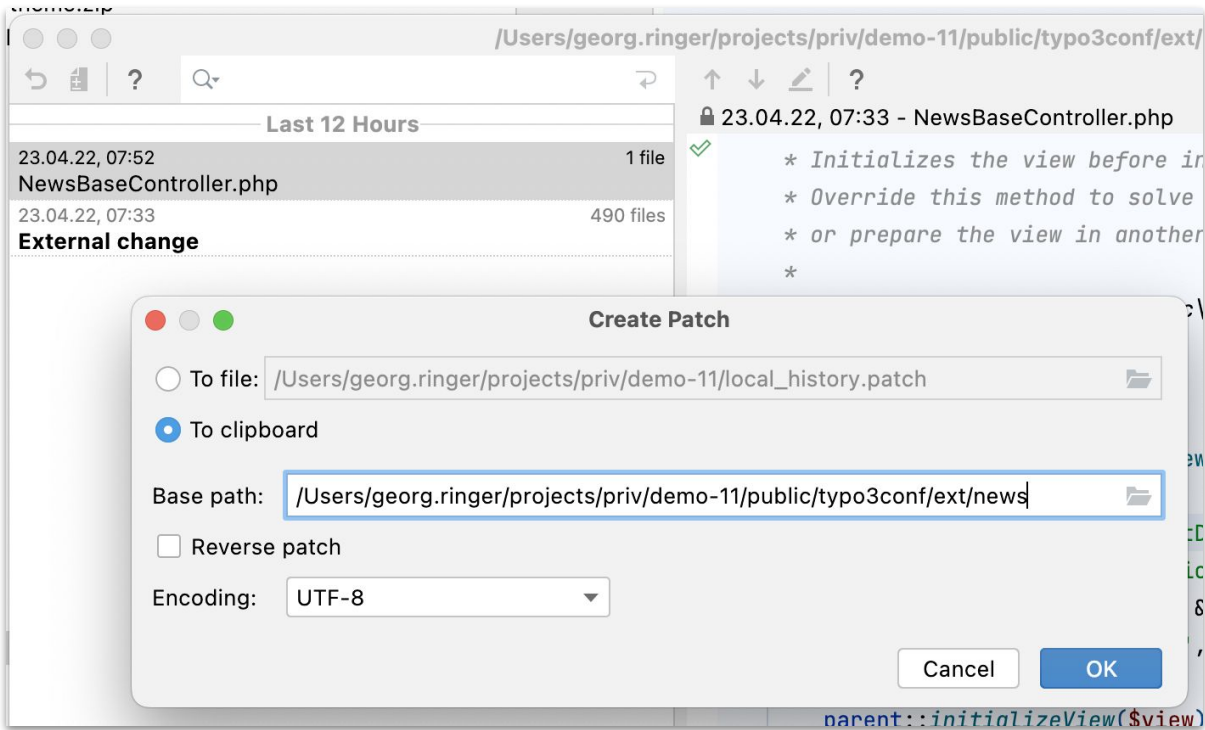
theme.zip

/Users/georg.ringer/projects/priv/demo-11/public/typo3conf/ext/

?

Last 12 Hours

23.04.22, 07:52 1 file
NewsBaseController.php

23.04.22, 07:33 490 files
External change

?

23.04.22, 07:33 - NewsBaseController.php

* Initializes the view before in
* Override this method to solve
* or prepare the view in another
*

Create Patch

To file: /Users/georg.ringer/projects/priv/demo-11/local_history.patch

To clipboard

Base path: /Users/georg.ringer/projects/priv/demo-11/public/typo3conf/ext/news

Reverse patch

Encoding: UTF-8

Cancel OK

parent::initializeView($view)